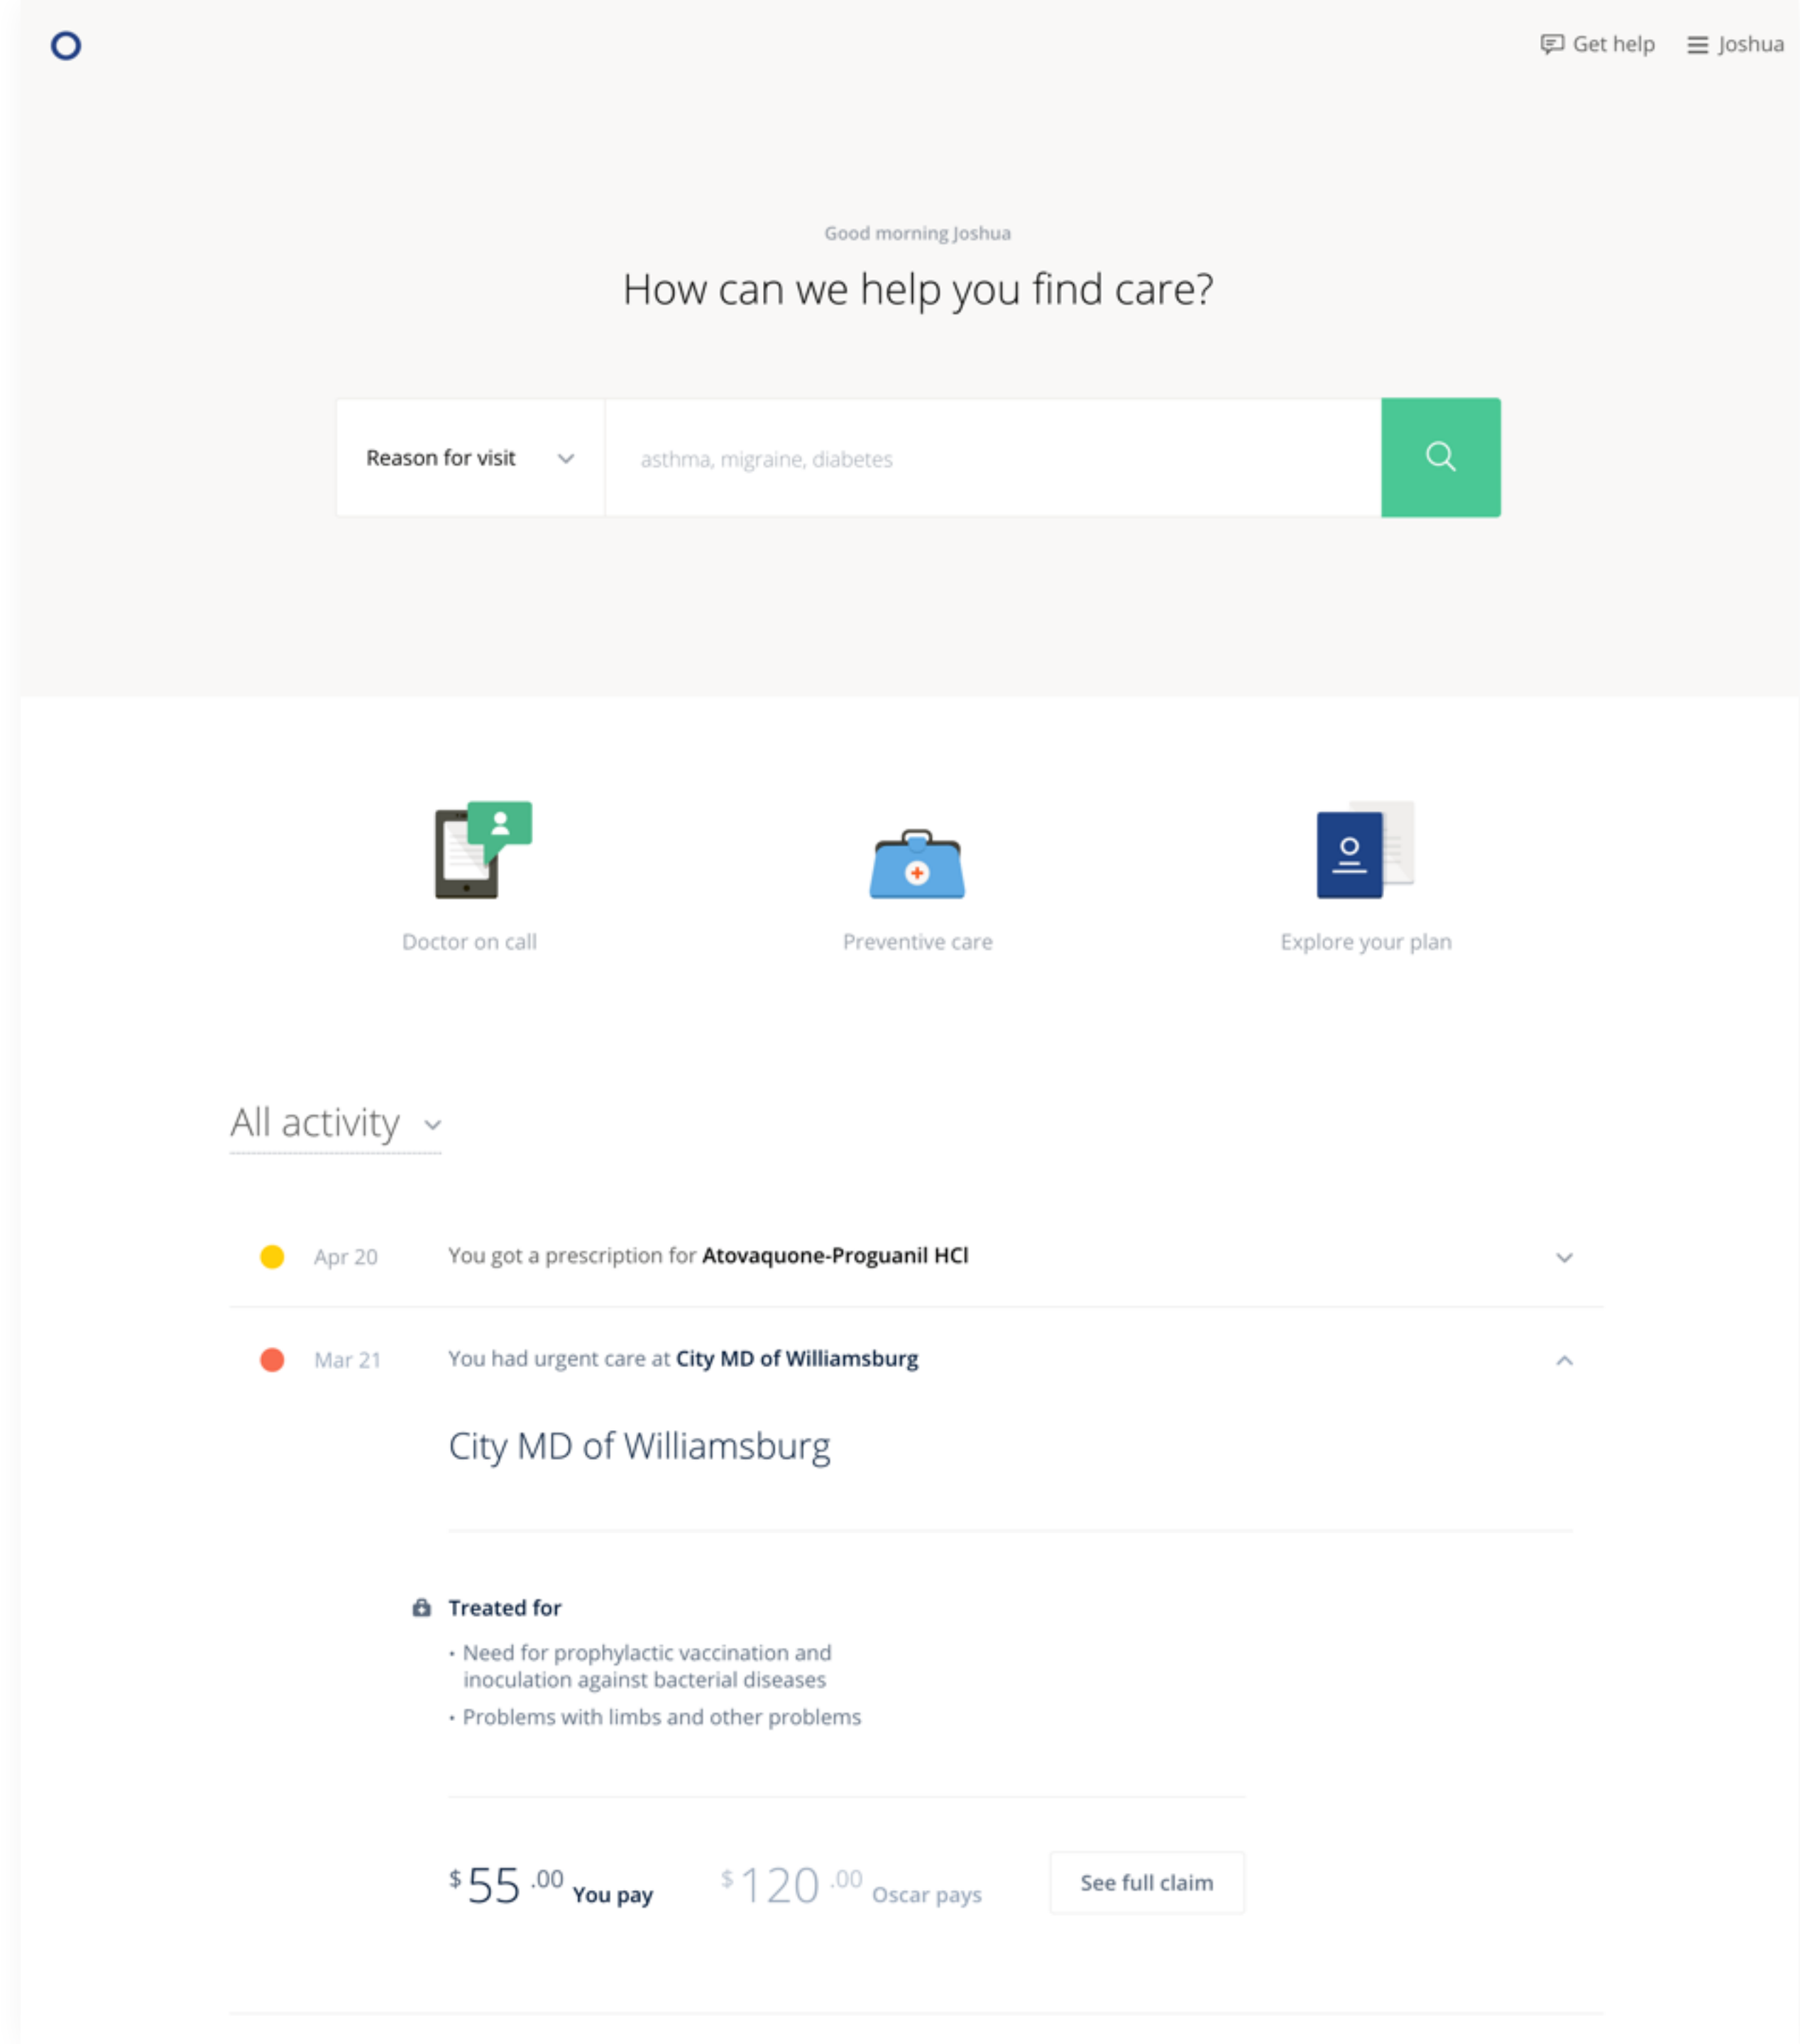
Get help  Joshua

Good morning Joshua

How can we help you find care?

Reason for visit

asthma, migraine, diabetes

Doctor on call

Preventive care

Explore your plan

All activity

Apr 20 You got a prescription for **Atovaquone-Proguanil HCl**

Mar 21 You had urgent care at **City MD of Williamsburg**

City MD of Williamsburg

**Treated for**

- Need for prophylactic vaccination and inoculation against bacterial diseases
- Problems with limbs and other problems

$55.00 You pay

$120.00 Oscar pays

See full claim